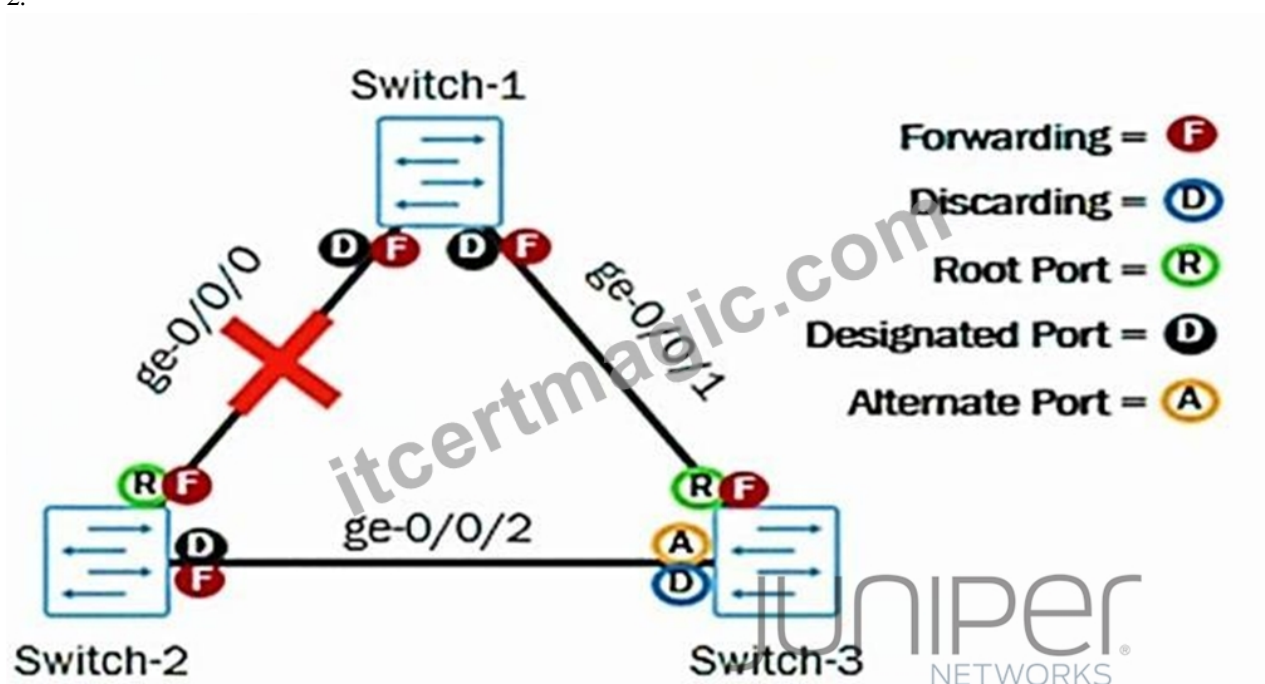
2.

Switch-1

Forwarding = F

Discarding = D

Root Port = R

Designated Port = D

Alternate Port = A

D F D F

ge-0/0/0

ge-0/0/1

itcertmagic.com

R F

R F

ge-0/0/2

D

F

A

D

Switch-2

Switch-3

JUNIPER NETWORKS